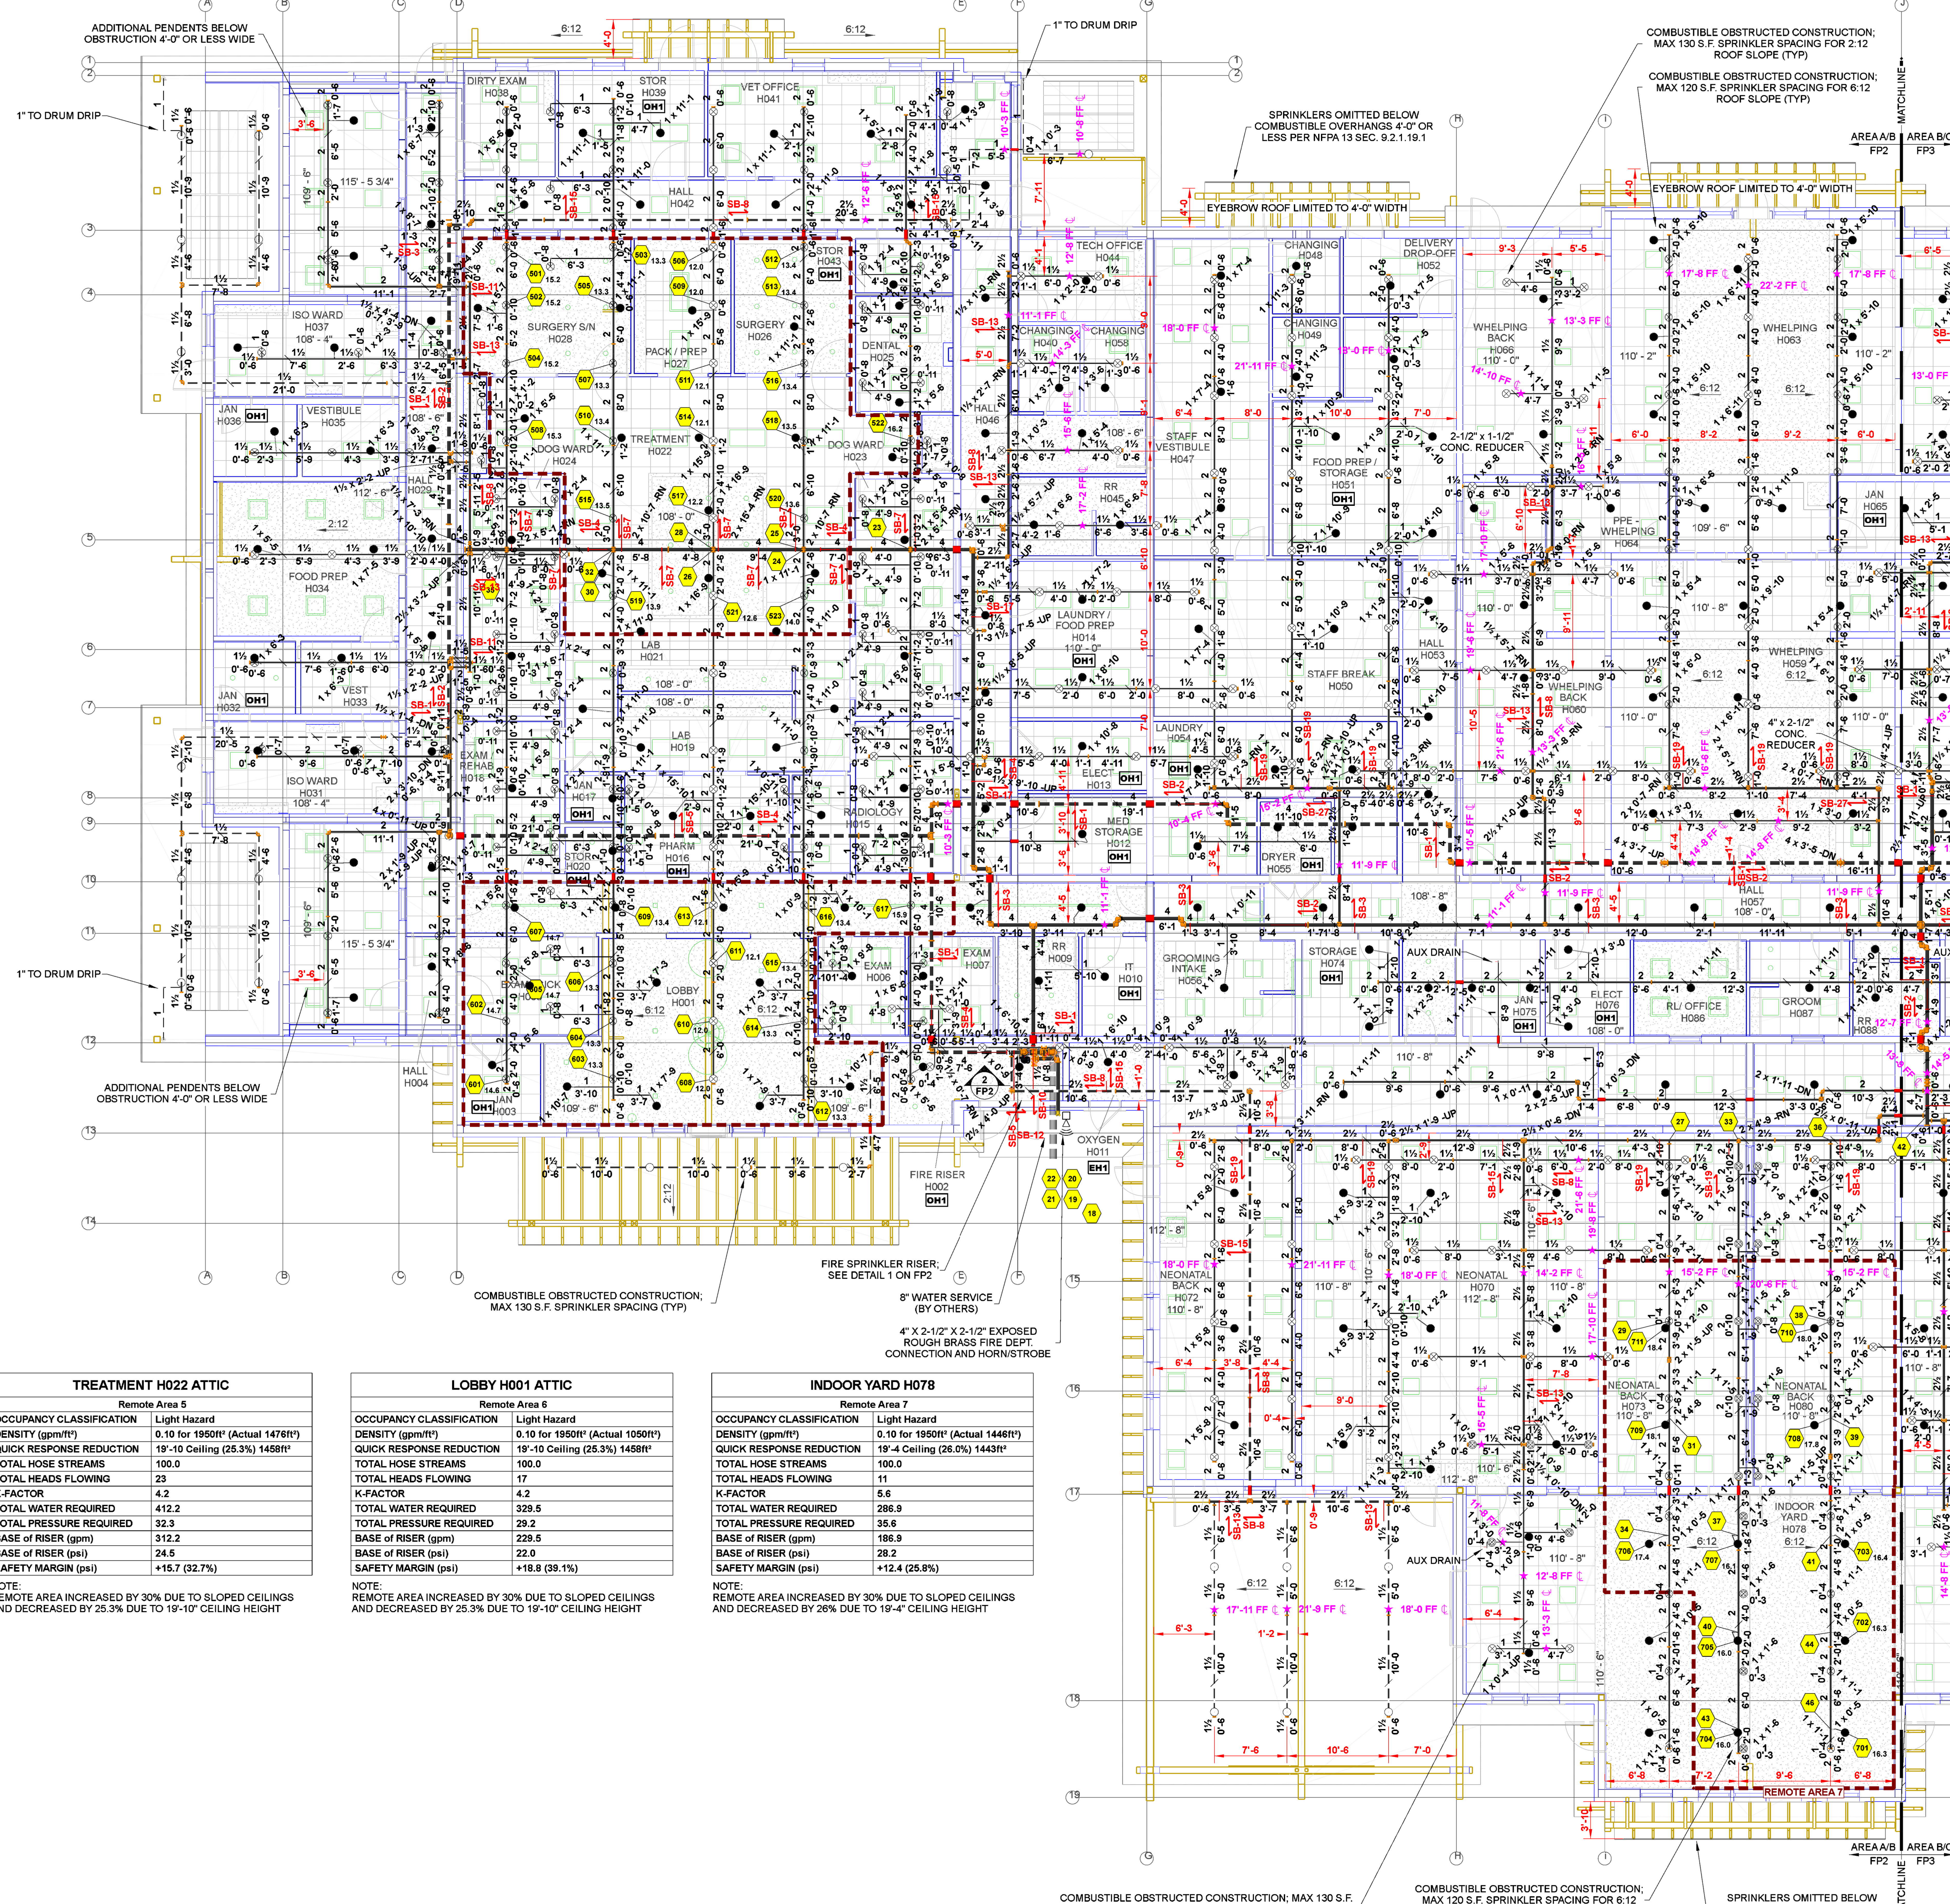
ADDITIONAL PENDENTS BELOW OBSTRUCTION 4'-0" OR LESS WIDE

1" TO DRUM DRIP

1" TO DRUM DRIP

COMBUSTIBLE OBSTRUCTED CONSTRUCTION; MAX 130 S.F. SPRINKLER SPACING FOR 2:12 ROOF SLOPE (TYP)

COMBUSTIBLE OBSTRUCTED CONSTRUCTION; MAX 120 S.F. SPRINKLER SPACING FOR 6:12 ROOF SLOPE (TYP)

SPRINKLERS OMITTED BELOW COMBUSTIBLE OVERHANGS 4'-0" OR LESS PER NFPA 13 SEC. 9.2.1.19.1

AREA A/B FP2
AREA B/C FP3

EYEBROW ROOF LIMITED TO 4'-0" WIDTH

EYEBROW ROOF LIMITED TO 4'-0" WIDTH

MATCHLINE

DIRTY EXAM H038
STOR H039
VET OFFICE H041
HALL H042
SURGERY S/N H028
PACK / PREP H027
SURGERY H026
STOR H043
DENTAL H025
TECH OFFICE H044
CHANGING H048
DELIVERY DROP-OFF H052
CHANGING H040
CHANGING H058
CHANGING H049
WHELPING BACK H066
WHELPING H063
ISO WARD H037
JAN H036
VESTIBULE H035
HALL H029
ADOG WARD H024
TREATMENT H022
DOG WARD H023
HALL H046
STAFF VESTIBULE H047
FOOD PREP / STORAGE H051
RR H045
PPE - WHELPING H064
JAN H065
FOOD PREP H034
LAB H021
LAUNDRY / FOOD PREP H014
HALL H053
STAFF BREAK H050
WHELPING H059
WHELPING BACK H060
JAN H032
VEST H033
LAB H019
LAUNDRY H054
ELECT H013
ISO WARD H031
EXAM / REHAB H018
JAN H017
RADIOLOGY H015
MED STORAGE H012
DRYER H055
STOR H020
PHARM H016
HALL H057
EXAM H006
EXAM H007
RR H009
IT H010
GROOMING INTAKE H056
STORAGE H074
AUX DRAIN
JAN H075
ELECT H076
RL/ OFFICE H086
GROOM H087
RR H088
LOBBY H001
HALL H004
JAN H003
OXYGEN H011
FIRE RISER H002
NEONATAL BACK H072
NEONATAL H070
NEONATAL BACK H073
NEONATAL BACK H080
INDOOR YARD H078
AUX DRAIN
REMOTE AREA 7

2-1/2" x 1-1/2" CONC. REDUCER
4" x 2-1/2" CONC. REDUCER

FIRE SPRINKLER RISER; SEE DETAIL 1 ON FP2

8" WATER SERVICE (BY OTHERS)

4" X 2-1/2" X 2-1/2" EXPOSED ROUGH BRASS FIRE DEPT. CONNECTION AND HORN/STROBE

COMBUSTIBLE OBSTRUCTED CONSTRUCTION; MAX 130 S.F. SPRINKLER SPACING (TYP)

ADDITIONAL PENDENTS BELOW OBSTRUCTION 4'-0" OR LESS WIDE

COMBUSTIBLE OBSTRUCTED CONSTRUCTION; MAX 130 S.F.
COMBUSTIBLE OBSTRUCTED CONSTRUCTION; MAX 120 S.F. SPRINKLER SPACING FOR 6:12
SPRINKLERS OMITTED BELOW

| TREATMENT H022 ATTIC | |
|---|---|
| Remote Area 5 | |
| OCCUPANCY CLASSIFICATION | Light Hazard |
| DENSITY (gpm/ft²) | 0.10 for 1950ft² (Actual 1476ft²) |
| QUICK RESPONSE REDUCTION | 19'-10 Ceiling (25.3%) 1458ft² |
| TOTAL HOSE STREAMS | 100.0 |
| TOTAL HEADS FLOWING | 23 |
| K-FACTOR | 4.2 |
| TOTAL WATER REQUIRED | 412.2 |
| TOTAL PRESSURE REQUIRED | 32.3 |
| BASE of RISER (gpm) | 312.2 |
| BASE of RISER (psi) | 24.5 |
| SAFETY MARGIN (psi) | +15.7 (32.7%) |

NOTE:
REMOTE AREA INCREASED BY 30% DUE TO SLOPED CEILINGS AND DECREASED BY 25.3% DUE TO 19'-10" CEILING HEIGHT

| LOBBY H001 ATTIC | |
|---|---|
| Remote Area 6 | |
| OCCUPANCY CLASSIFICATION | Light Hazard |
| DENSITY (gpm/ft²) | 0.10 for 1950ft² (Actual 1050ft²) |
| QUICK RESPONSE REDUCTION | 19'-10 Ceiling (25.3%) 1458ft² |
| TOTAL HOSE STREAMS | 100.0 |
| TOTAL HEADS FLOWING | 17 |
| K-FACTOR | 4.2 |
| TOTAL WATER REQUIRED | 329.5 |
| TOTAL PRESSURE REQUIRED | 29.2 |
| BASE of RISER (gpm) | 229.5 |
| BASE of RISER (psi) | 22.0 |
| SAFETY MARGIN (psi) | +18.8 (39.1%) |

NOTE:
REMOTE AREA INCREASED BY 30% DUE TO SLOPED CEILINGS AND DECREASED BY 25.3% DUE TO 19'-10" CEILING HEIGHT

| INDOOR YARD H078 | |
|---|---|
| Remote Area 7 | |
| OCCUPANCY CLASSIFICATION | Light Hazard |
| DENSITY (gpm/ft²) | 0.10 for 1950ft² (Actual 1446ft²) |
| QUICK RESPONSE REDUCTION | 19'-4 Ceiling (26.0%) 1443ft² |
| TOTAL HOSE STREAMS | 100.0 |
| TOTAL HEADS FLOWING | 11 |
| K-FACTOR | 5.6 |
| TOTAL WATER REQUIRED | 286.9 |
| TOTAL PRESSURE REQUIRED | 35.6 |
| BASE of RISER (gpm) | 186.9 |
| BASE of RISER (psi) | 28.2 |
| SAFETY MARGIN (psi) | +12.4 (25.8%) |

NOTE:
REMOTE AREA INCREASED BY 30% DUE TO SLOPED CEILINGS AND DECREASED BY 26% DUE TO 19'-4" CEILING HEIGHT